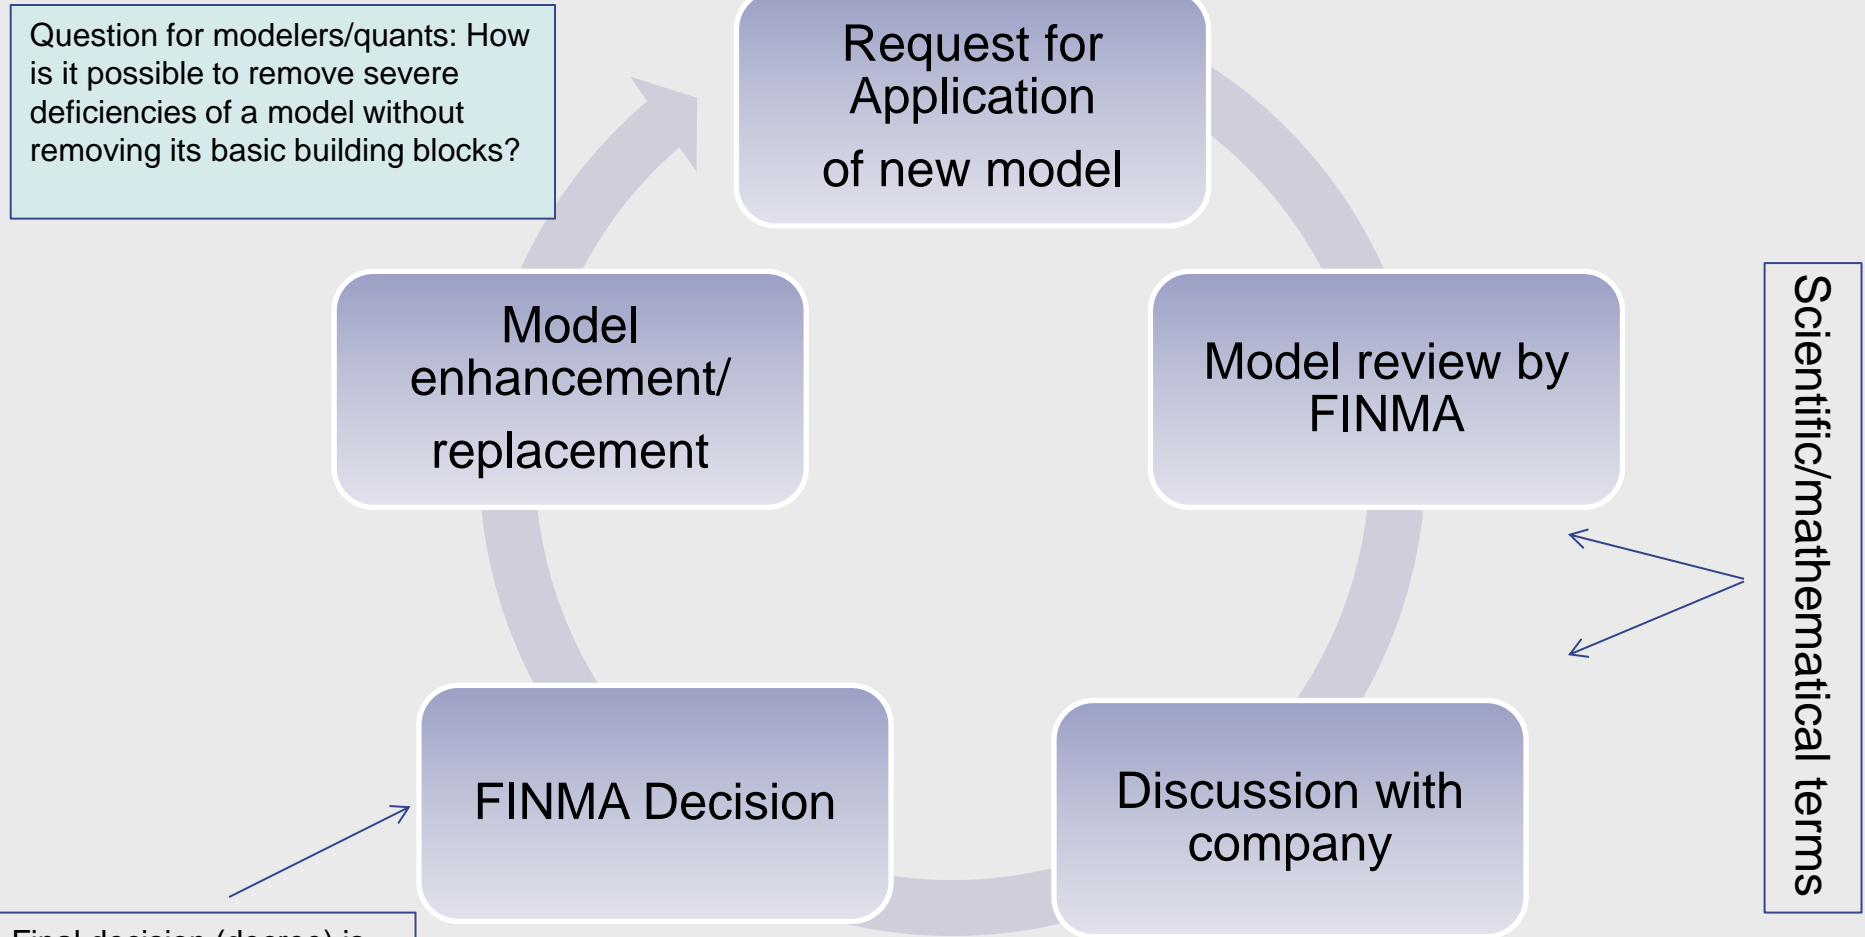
Question for modelers/quants: How is it possible to remove severe deficiencies of a model without removing its basic building blocks?

Request for Application of new model

Model review by FINMA

Discussion with company

FINMA Decision

Model enhancement/ replacement

Scientific/mathematical terms

Final decision (decree) is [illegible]